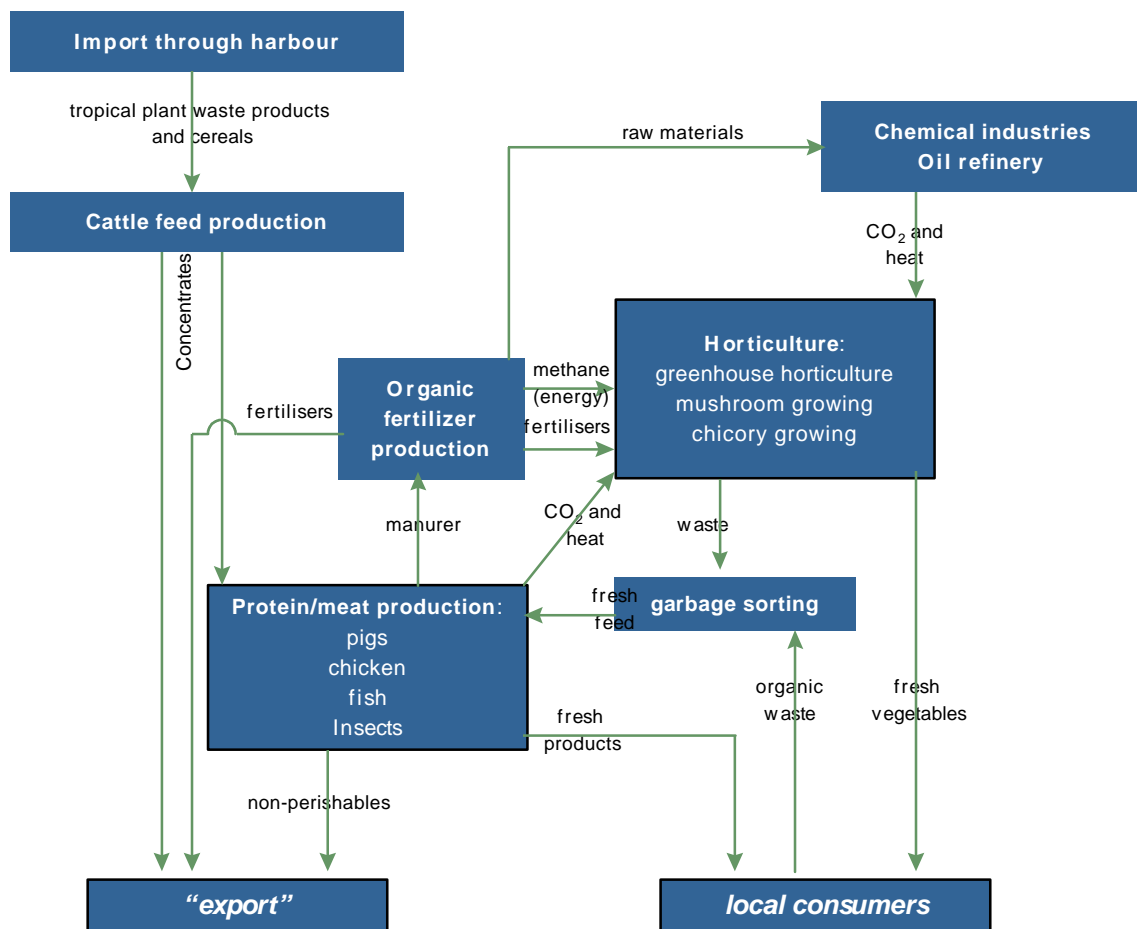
Import through harbour

tropical plant waste products and cereals

Cattle feed production

Concentrates

raw materials

Chemical industries
Oil refinery

$CO_2$ and heat

fertilisers

Organic fertilizer production

methane (energy)

fertilisers

Horticulture:
greenhouse horticulture
mushroom growing
chicory growing

manurer

$CO_2$ and heat

waste

Protein/meat production:
pigs
chicken
fish
Insects

fresh feed

garbage sorting

organic waste

fresh vegetables

fresh products

non-perishables

"export"

local consumers